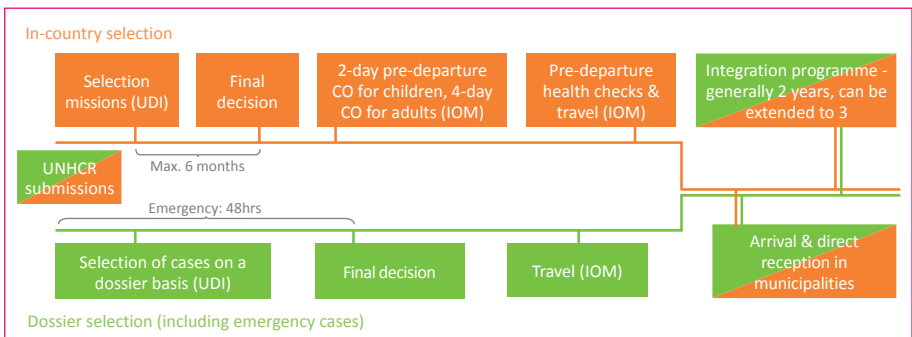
In-country selection

Selection missions (UDI)

Final decision

2-day pre-departure CO for children, 4-day CO for adults (IOM)

Pre-departure health checks & travel (IOM)

Integration programme - generally 2 years, can be extended to 3

Max. 6 months

UNHCR submissions

Emergency: 48hrs

Selection of cases on a dossier basis (UDI)

Final decision

Travel (IOM)

Arrival & direct reception in municipalities

Dossier selection (including emergency cases)